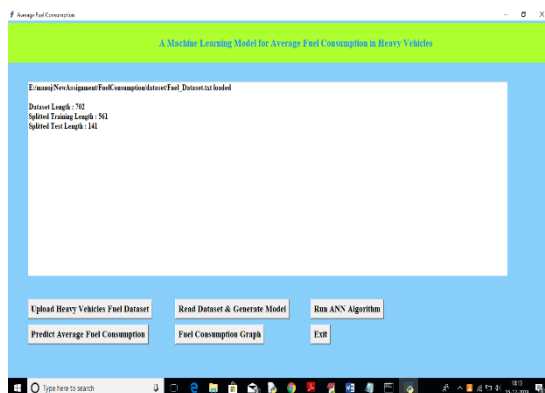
Average Fuel Consumption

A Machine Learning Model for Average Fuel Consumption in Heavy Vehicles

E:/manoj/NewAssignment/FuelConsumption/dataset/Fuel_Dataset.txt loaded

Dataset Length : 702
Splited Training Length : 561
Splited Test Length : 141

Upload Heavy Vehicles Fuel Dataset
Read Dataset & Generate Model
Run ANN Algorithm
Predict Average Fuel Consumption
Fuel Consumption Graph
Exit

Type here to search